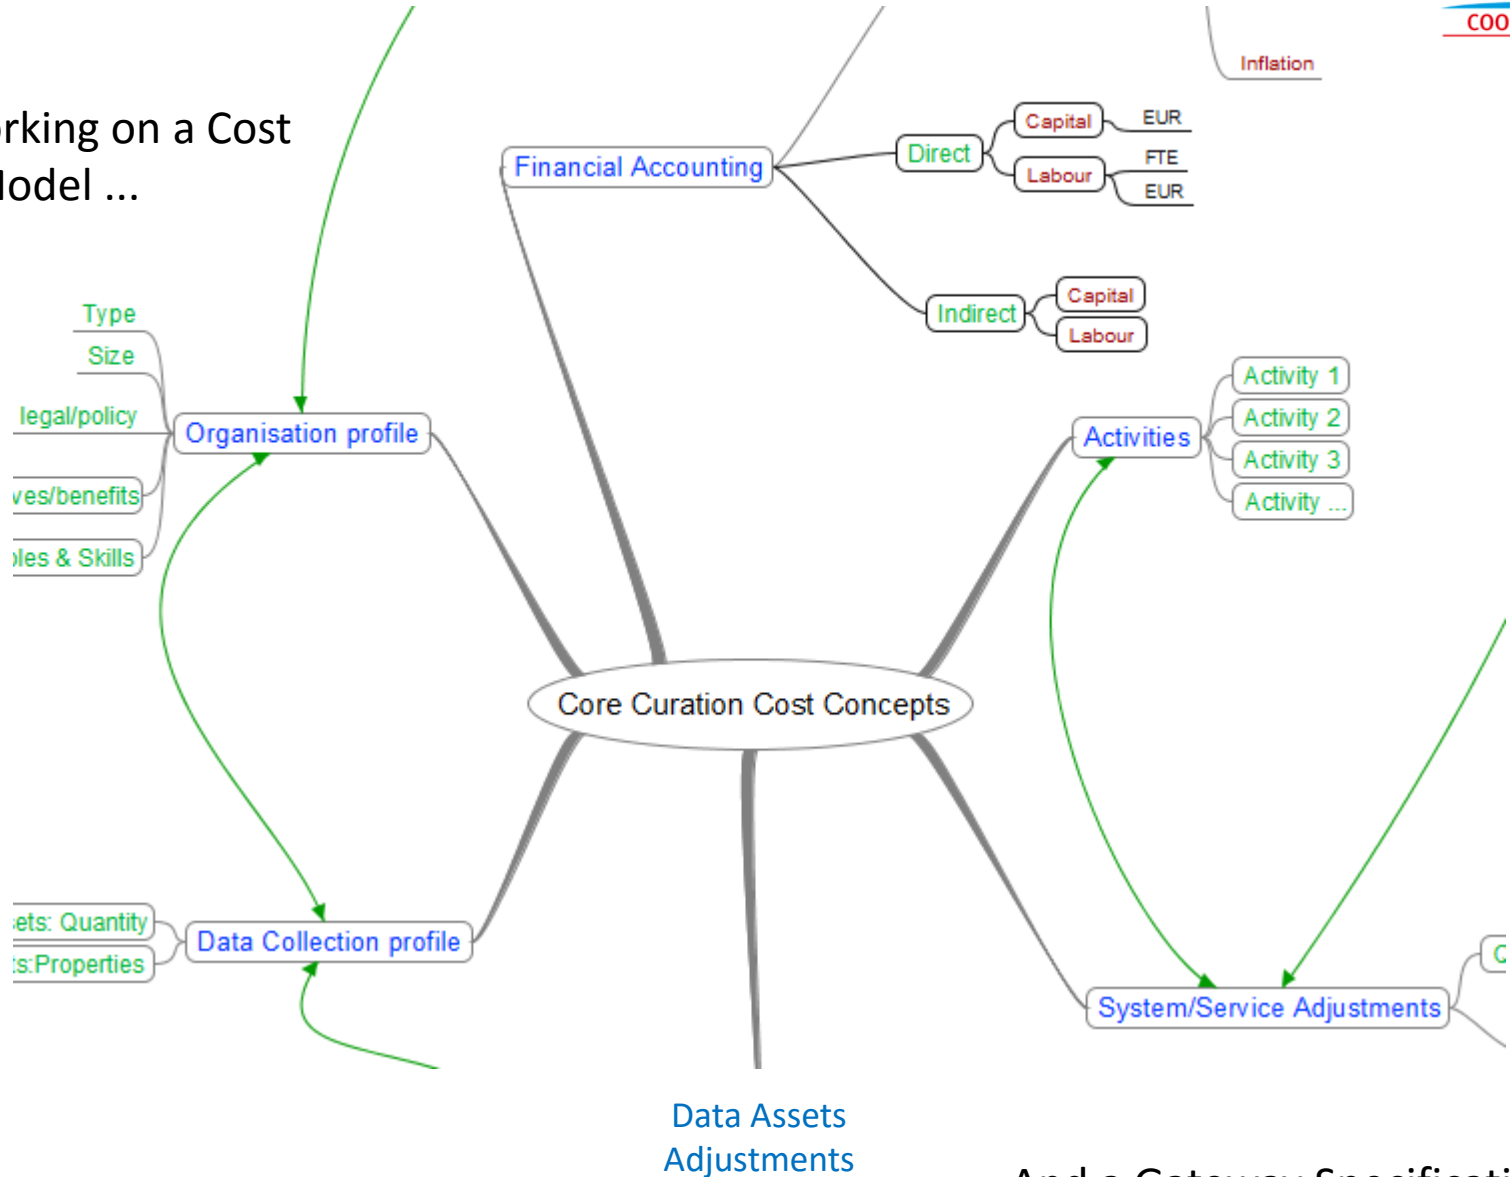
coo

Inflation

rking on a Cost
lodel ...

Financial Accounting

Direct

Capital

EUR

Labour

FTE

EUR

Indirect

Capital

Labour

Type

Size

legal/policy

Organisation profile

ves/benefits

les & Skills

Activities

Activity 1

Activity 2

Activity 3

Activity ...

Core Curation Cost Concepts

ets: Quantity

ts:Properties

Data Collection profile

System/Service Adjustments

C

Data Assets
Adjustments

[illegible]